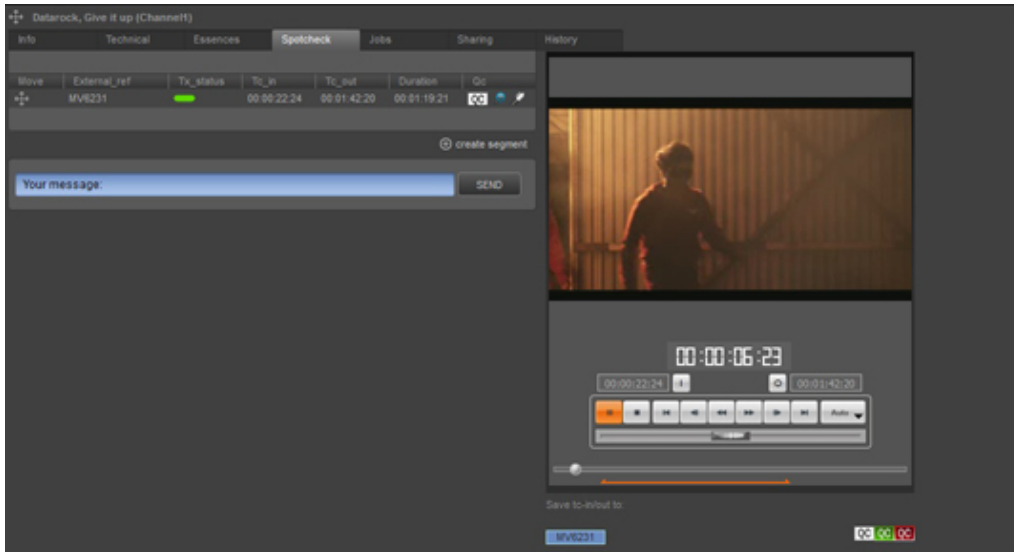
Datarock, Give it up (Channel1)

Info | Technical | Essences | Spotcheck | Jobs | Sharing | History

| Move | External_ref | Tx_status | Tc_in | Tc_out | Duration | Qc |
|---|---|---|---|---|---|---|
| | MV6231 | | 00:00:22:24 | 00:01:42:20 | 00:01:19:21 | QC |

create segment

Your message:

SEND

00:00:06:23

00:00:22:24

00:01:42:20

Auto

Save tc-in/out to:

MV6231

QC QC QC